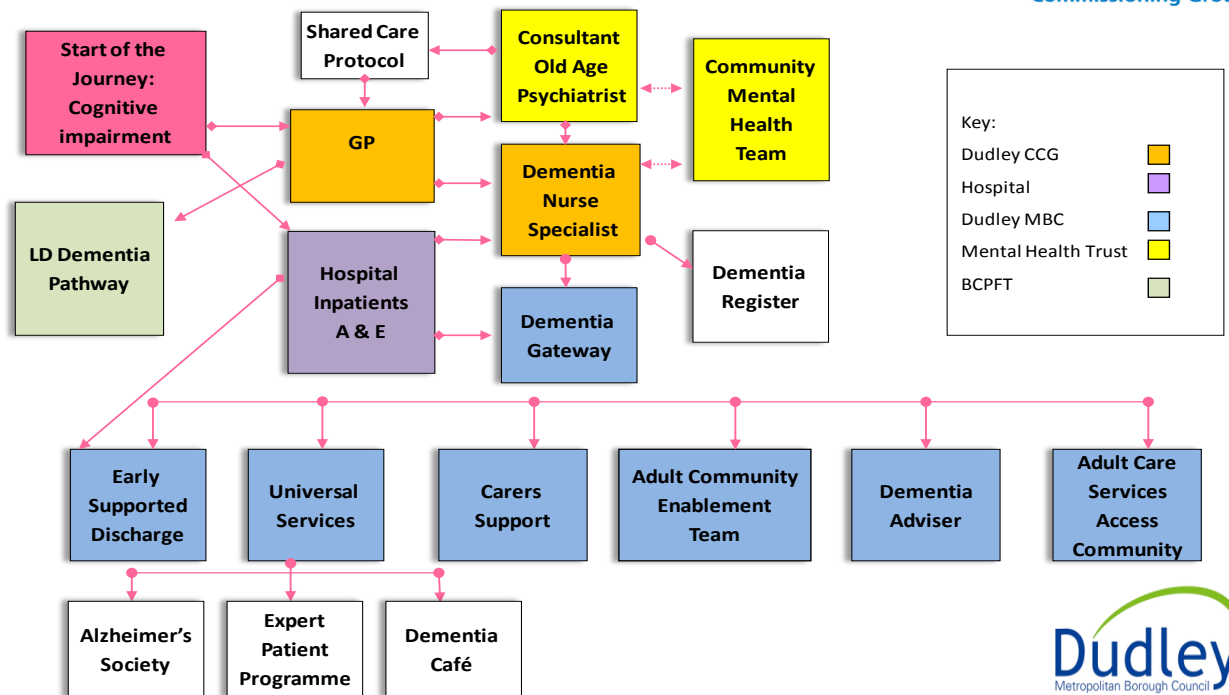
Commissioning Grou

Start of the Journey: Cognitive impairment

Shared Care Protocol

Consultant Old Age Psychiatrist

Community Mental Health Team

GP

Dementia Nurse Specialist

LD Dementia Pathway

Hospital Inpatients A & E

Dementia Register

Dementia Gateway

Key:
Dudley CCG
Hospital
Dudley MBC
Mental Health Trust
BCPFT

Early Supported Discharge

Universal Services

Carers Support

Adult Community Enablement Team

Dementia Adviser

Adult Care Services Access Community

Alzheimer's Society

Expert Patient Programme

Dementia Café

Dudley
Metropolitan Borough Council